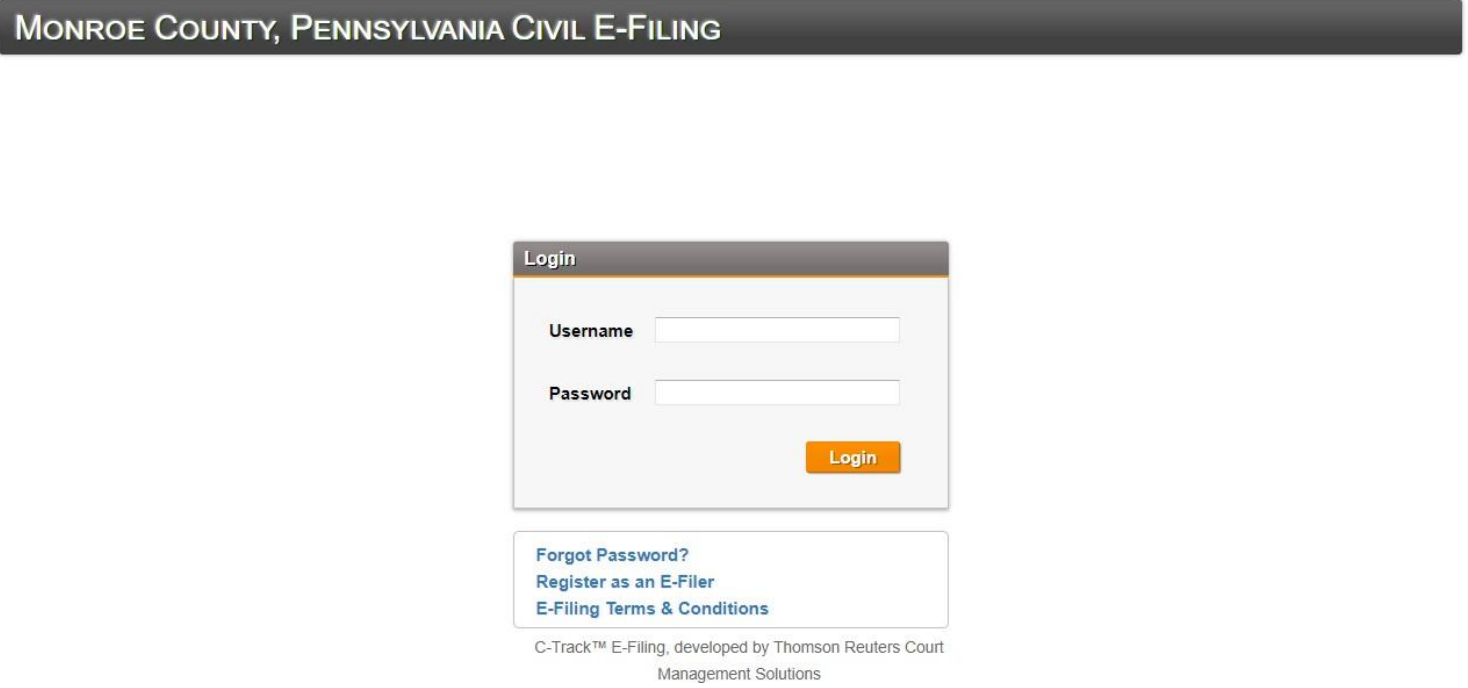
MONROE COUNTY, PENNSYLVANIA CIVIL E-FILING

Login

Username

Password

Login

Forgot Password?
Register as an E-Filer
E-Filing Terms & Conditions

C-Track™ E-Filing, developed by Thomson Reuters Court Management Solutions